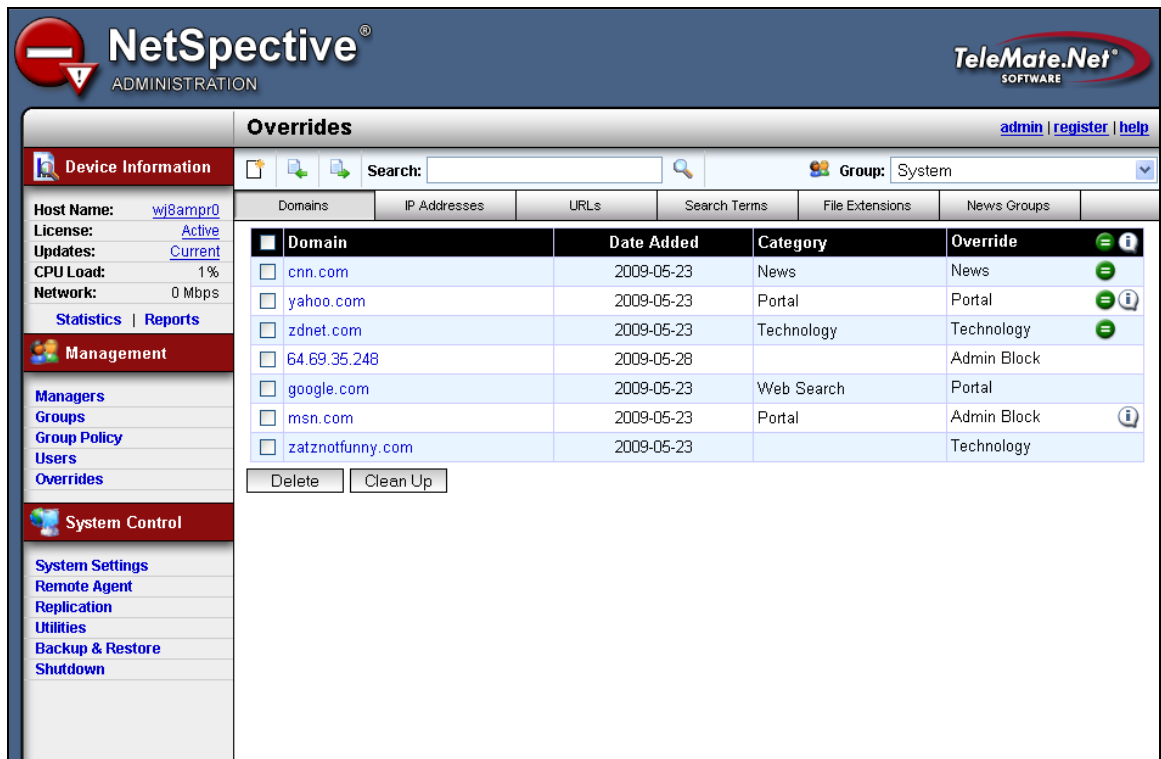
NetSpective®
ADMINISTRATION

TeleMate.Net®
SOFTWARE

Overrides

admin | register | help

Device Information

Host Name: wj8ampr0
License: Active
Updates: Current
CPU Load: 1%
Network: 0 Mbps

Statistics | Reports

Management

Managers
Groups
Group Policy
Users
Overrides

System Control

System Settings
Remote Agent
Replication
Utilities
Backup & Restore
Shutdown

Search:

Group: System

| Domains | IP Addresses | URLs | Search Terms | File Extensions | News Groups |
|---|---|---|---|---|---|

| Domain | Date Added | Category | Override |
|---|---|---|---|
| cnn.com | 2009-05-23 | News | News |
| yahoo.com | 2009-05-23 | Portal | Portal |
| zdnet.com | 2009-05-23 | Technology | Technology |
| 64.69.35.248 | 2009-05-28 | | Admin Block |
| google.com | 2009-05-23 | Web Search | Portal |
| msn.com | 2009-05-23 | Portal | Admin Block |
| zatznotfunny.com | 2009-05-23 | | Technology |

Delete   Clean Up